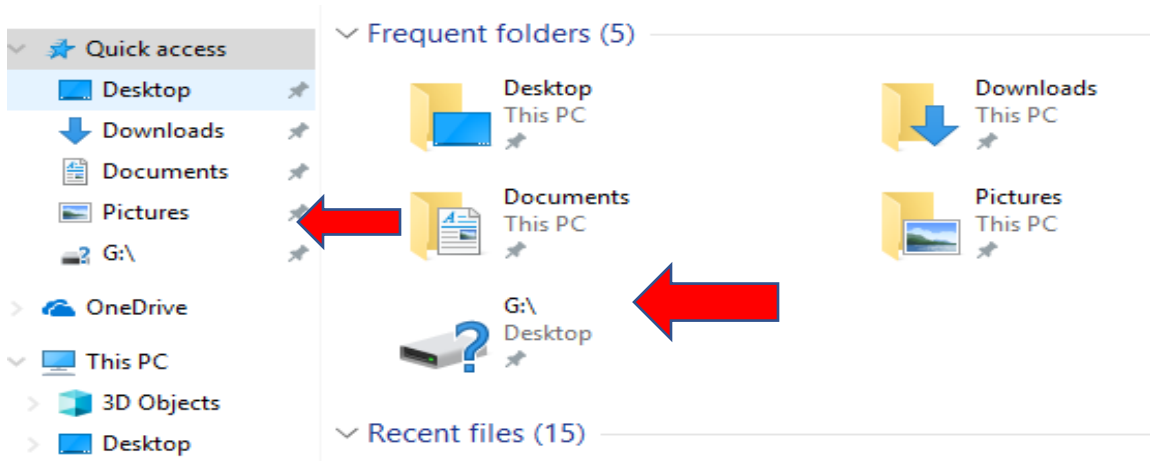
Quick access
Desktop
Downloads
Documents
Pictures
G:\
OneDrive
This PC
3D Objects
Desktop

Frequent folders (5)

Desktop
This PC

Downloads
This PC

Documents
This PC

Pictures
This PC

G:\
Desktop

Recent files (15)